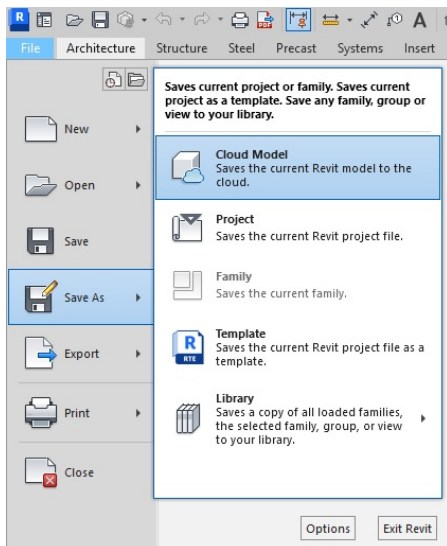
R

File Architecture Structure Steel Precast Systems Insert

New

Open

Save

Save As

Export

Print

Close

Saves current project or family. Saves current project as a template. Save any family, group or view to your library.

Cloud Model
Saves the current Revit model to the cloud.

Project
Saves the current Revit project file.

Family
Saves the current family.

R RTE

Template
Saves the current Revit project file as a template.

Library
Saves a copy of all loaded families, the selected family, group, or view to your library.

Options Exit Revit